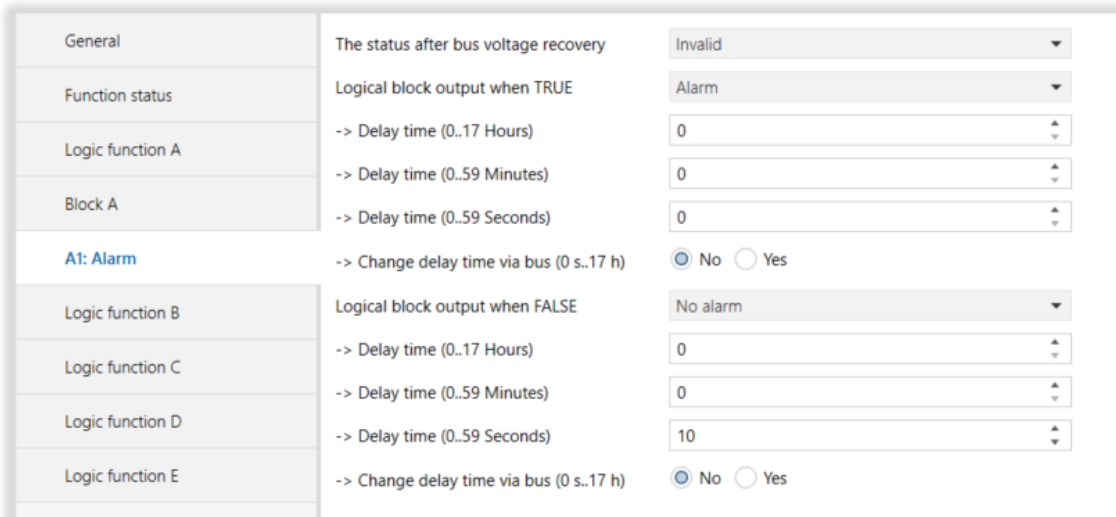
General

Function status

Logic function A

Block A

A1: Alarm

Logic function B

Logic function C

Logic function D

Logic function E

The status after bus voltage recovery Invalid

Logical block output when TRUE Alarm

-> Delay time (0..17 Hours) 0

-> Delay time (0..59 Minutes) 0

-> Delay time (0..59 Seconds) 0

-> Change delay time via bus (0 s..17 h) No Yes

Logical block output when FALSE No alarm

-> Delay time (0..17 Hours) 0

-> Delay time (0..59 Minutes) 0

-> Delay time (0..59 Seconds) 10

-> Change delay time via bus (0 s..17 h) No Yes